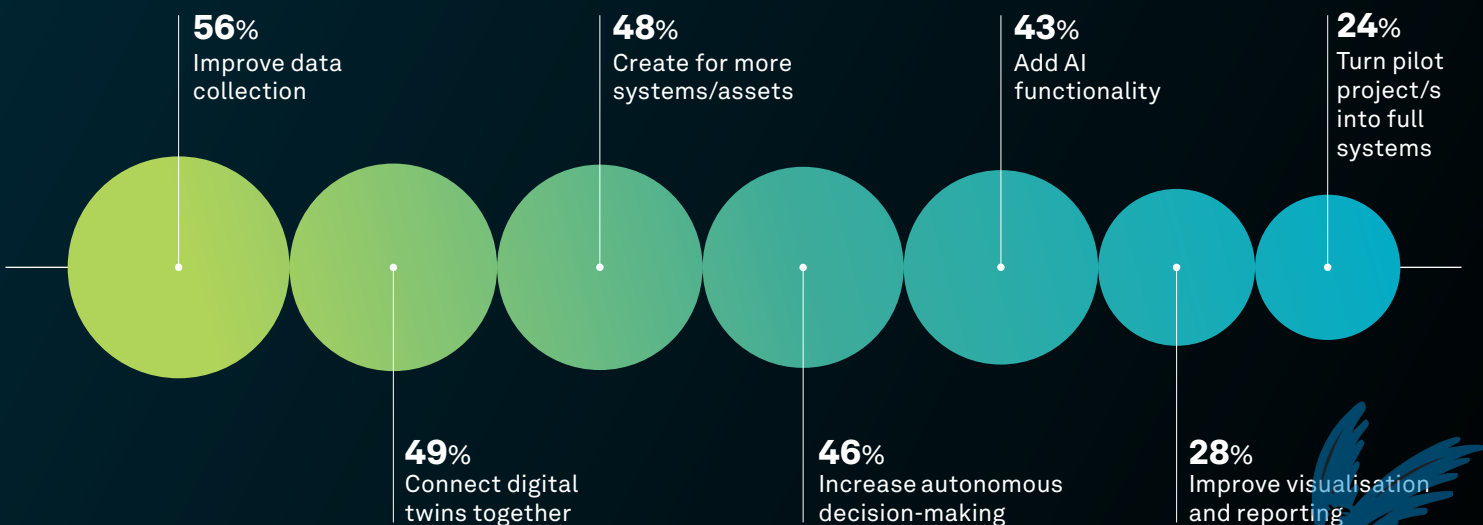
56%
Improve data collection

49%
Connect digital twins together

48%
Create for more systems/assets

46%
Increase autonomous decision-making

43%
Add AI functionality

28%
Improve visualisation and reporting

24%
Turn pilot project/s into full systems